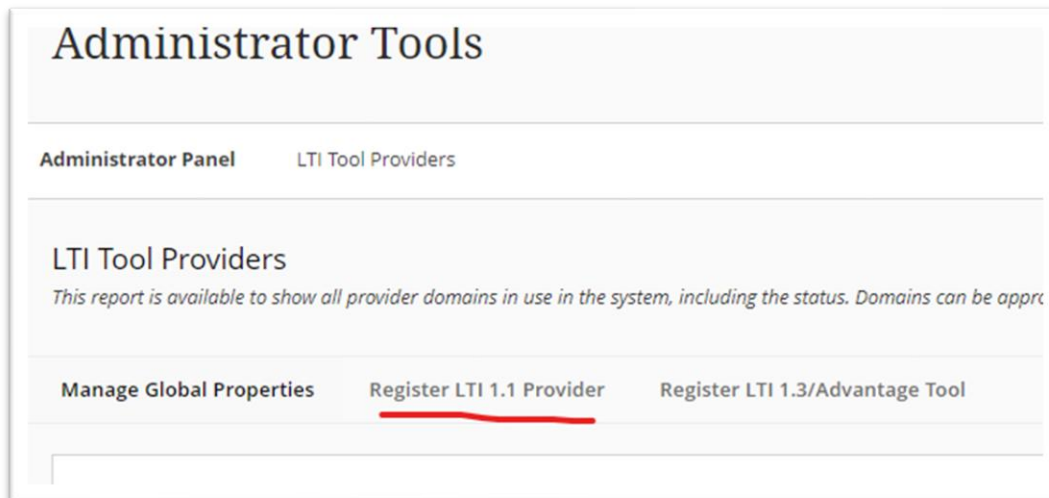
Administrator Tools

Administrator Panel LTI Tool Providers

LTI Tool Providers

This report is available to show all provider domains in use in the system, including the status. Domains can be appr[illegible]

Manage Global Properties Register LTI 1.1 Provider Register LTI 1.3/Advantage Tool